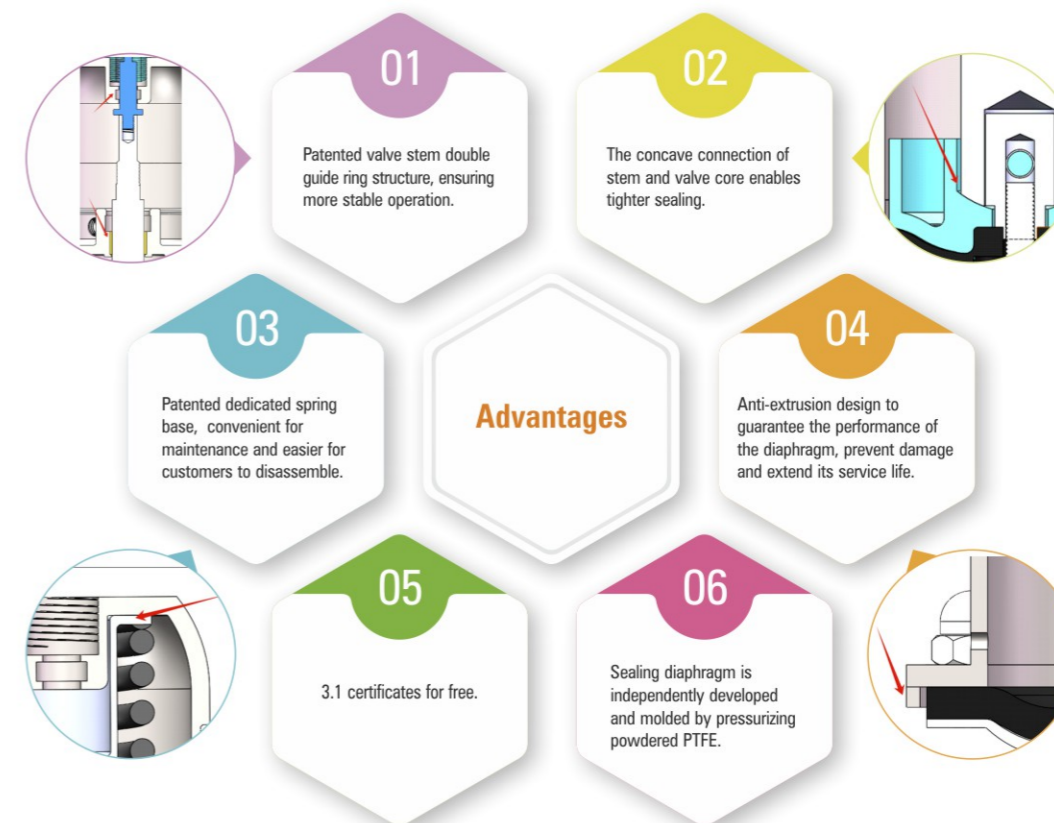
01

Patented valve stem double guide ring structure, ensuring more stable operation.

02

The concave connection of stem and valve core enables tighter sealing.

03

Patented dedicated spring base, convenient for maintenance and easier for customers to disassemble.

Advantages

04

Anti-extrusion design to guarantee the performance of the diaphragm, prevent damage and extend its service life.

05

3.1 certificates for free.

06

Sealing diaphragm is independently developed and molded by pressurizing powdered PTFE.